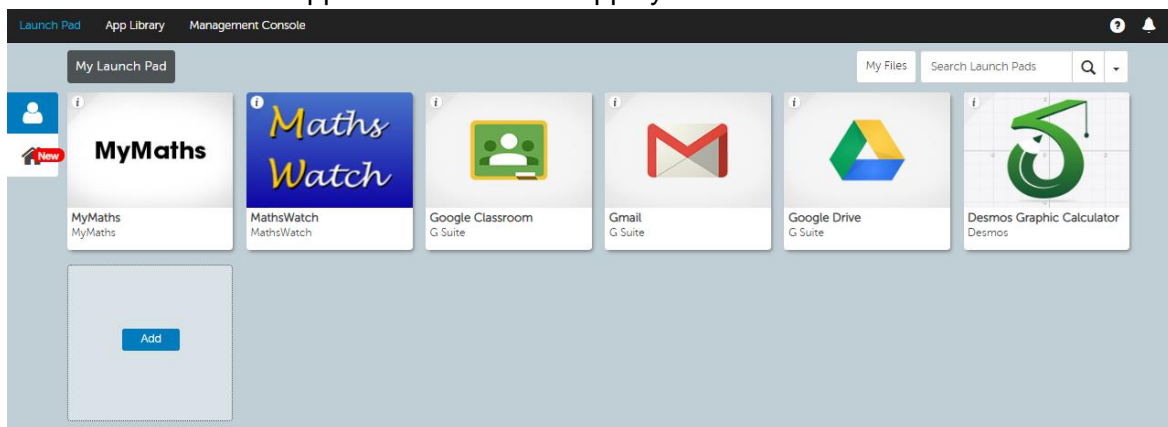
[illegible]

Launch Pad App Library Management Console

My Launch Pad

My Files Search Launch Pads

New

i MyMaths
MyMaths
MyMaths

i Maths Watch
MathsWatch
MathsWatch

i
Google Classroom
G Suite

i
Gmail
G Suite

i
Google Drive
G Suite

i
Desmos Graphic Calculator
Desmos

Add